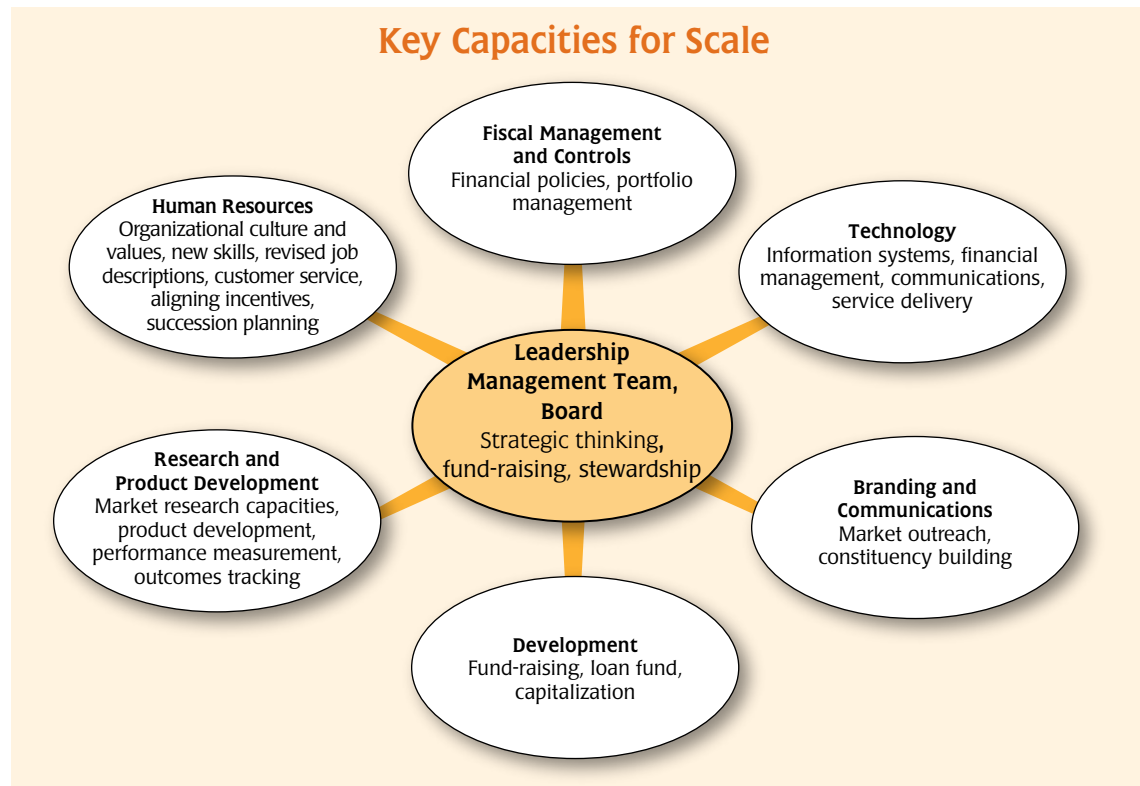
Key Capacities for Scale

Fiscal Management and Controls
Financial policies, portfolio management

Human Resources
Organizational culture and values, new skills, revised job descriptions, customer service, aligning incentives, succession planning

Technology
Information systems, financial management, communications, service delivery

Leadership
Management Team, Board
Strategic thinking, fund-raising, stewardship

Research and Product Development
Market research capacities, product development, performance measurement, outcomes tracking

Branding and Communications
Market outreach, constituency building

Development
Fund-raising, loan fund, capitalization